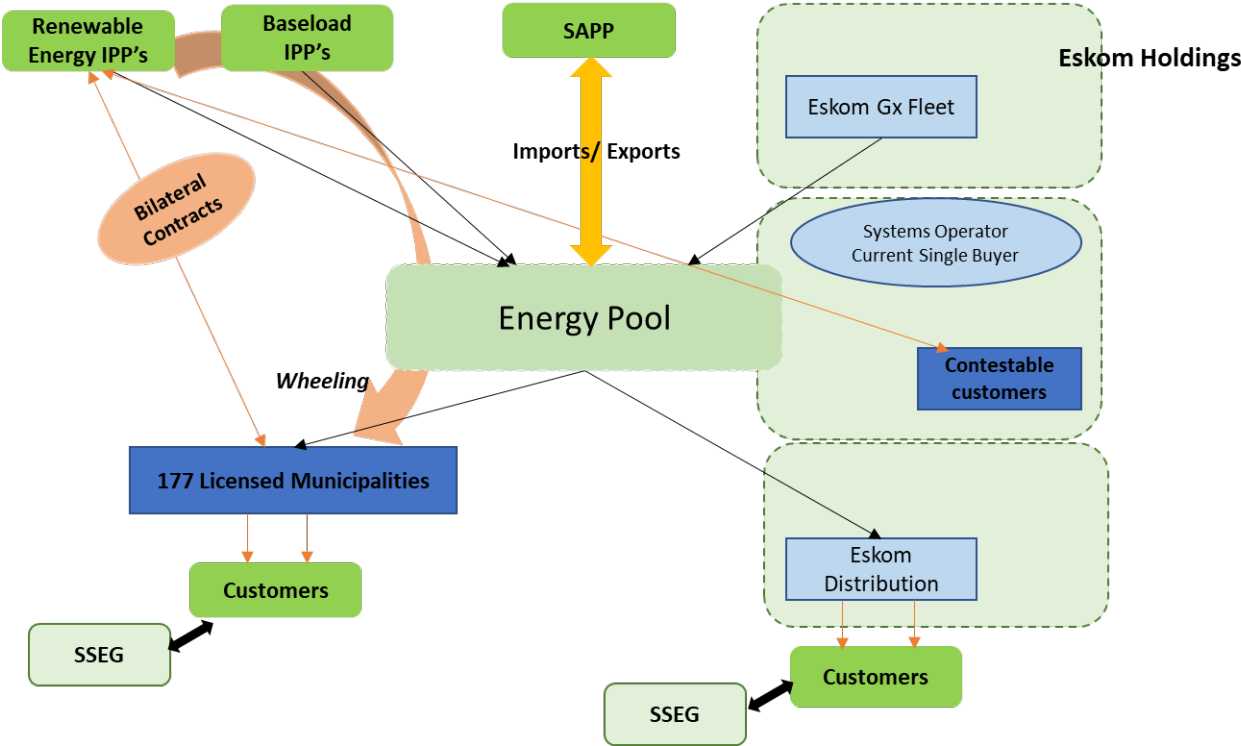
Renewable Energy IPP's

Baseload IPP's

SAPP

Eskom Holdings

Eskom Gx Fleet

Imports/ Exports

Bilateral Contracts

Systems Operator Current Single Buyer

Energy Pool

Contestable customers

Wheeling

177 Licensed Municipalities

Customers

SSEG

Eskom Distribution

Customers

SSEG